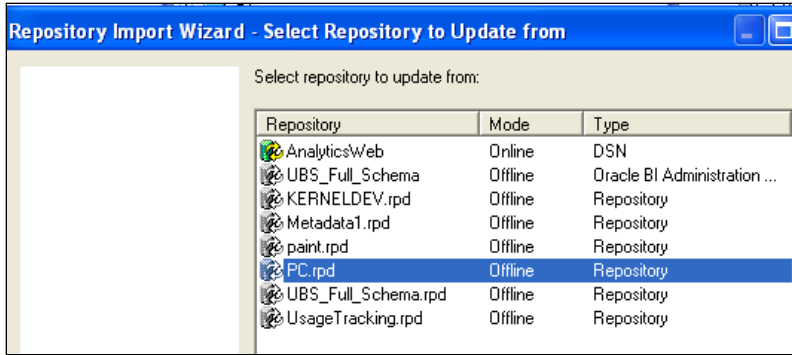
Repository Import Wizard - Select Repository to Update from

Select repository to update from:

| Repository | Mode | Type |
|---|---|---|
| AnalyticsWeb | Online | DSN |
| UBS_Full_Schema | Offline | Oracle BI Administration ... |
| KERNELDEV.rpd | Offline | Repository |
| Metadata1.rpd | Offline | Repository |
| paint.rpd | Offline | Repository |
| PC.rpd | Offline | Repository |
| UBS_Full_Schema.rpd | Offline | Repository |
| UsageTracking.rpd | Offline | Repository |